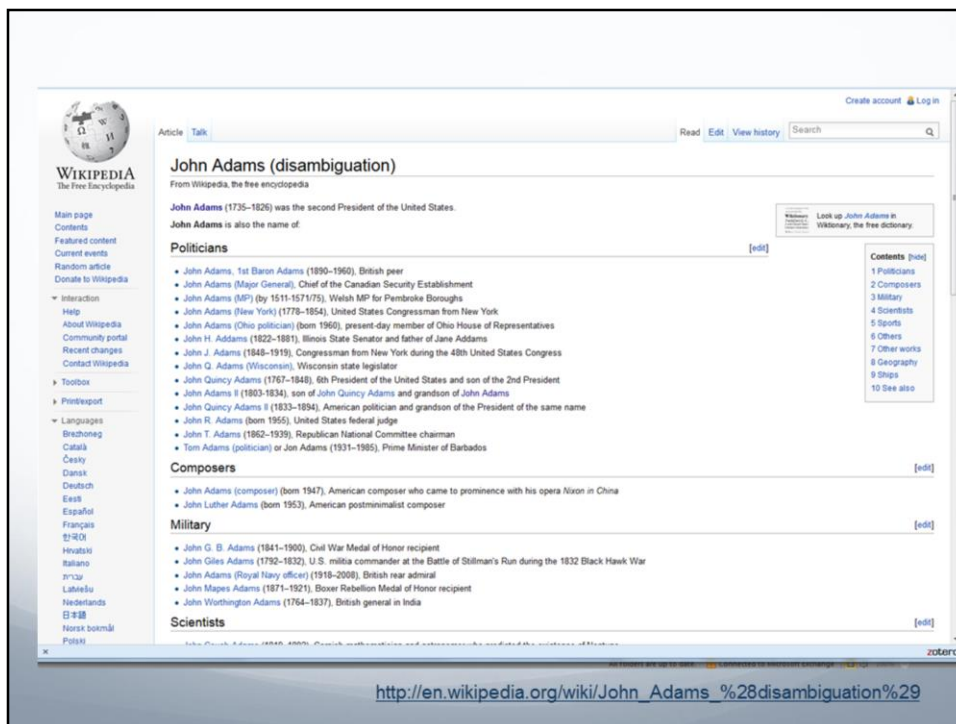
Create account Log in

Article Talk

Read Edit View history Search

WIKIPEDIA
The Free Encyclopedia

John Adams (disambiguation)

From Wikipedia, the free encyclopedia

John Adams (1735–1826) was the second President of the United States.

John Adams is also the name of:

Look up John Adams in Wiktionary, the free dictionary.

Politicians [edit]

- John Adams, 1st Baron Adams (1890–1960), British peer
- John Adams (Major General), Chief of the Canadian Security Establishment
- John Adams (MP) (by 1511-1571/75), Welsh MP for Pembroke Boroughs
- John Adams (New York) (1778–1854), United States Congressman from New York
- John Adams (Ohio politician) (born 1960), present-day member of Ohio House of Representatives
- John H. Addams (1822–1881), Illinois State Senator and father of Jane Addams
- John J. Adams (1848–1919), Congressman from New York during the 48th United States Congress
- John Q. Adams (Wisconsin), Wisconsin state legislator
- John Quincy Adams (1767–1848), 6th President of the United States and son of the 2nd President
- John Adams II (1803-1834), son of John Quincy Adams and grandson of John Adams
- John Quincy Adams II (1833–1894), American politician and grandson of the President of the same name
- John R. Adams (born 1955), United States federal judge
- John T. Adams (1862–1939), Republican National Committee chairman
- Tom Adams (politician) or Jon Adams (1931–1985), Prime Minister of Barbados

Contents [hide]
1 Politicians
2 Composers
3 Military
4 Scientists
5 Sports
6 Others
7 Other works
8 Geography
9 Ships
10 See also

Composers [edit]

- John Adams (composer) (born 1947), American composer who came to prominence with his opera Nixon in China
- John Luther Adams (born 1953), American postminimalist composer

Military [edit]

- John G. B. Adams (1841–1900), Civil War Medal of Honor recipient
- John Giles Adams (1792–1832), U.S. militia commander at the Battle of Stillman's Run during the 1832 Black Hawk War
- John Adams (Royal Navy officer) (1918–2008), British rear admiral
- John Mapes Adams (1871–1921), Boxer Rebellion Medal of Honor recipient
- John Worthington Adams (1764–1837), British general in India

Scientists [edit]

Main page
Contents
Featured content
Current events
Random article
Donate to Wikipedia

Interaction
Help
About Wikipedia
Community portal
Recent changes
Contact Wikipedia

Toolbox

Print/export

Languages
Brezhoneg
Català
Česky
Dansk
Deutsch
Eesti
Español
Français
한국어
Hrvatski
Italiano
עברית
Latviešu
Nederlands
日本語
Norsk bokmål
Polski

zotero

http://en.wikipedia.org/wiki/John_Adams_%28disambiguation%29